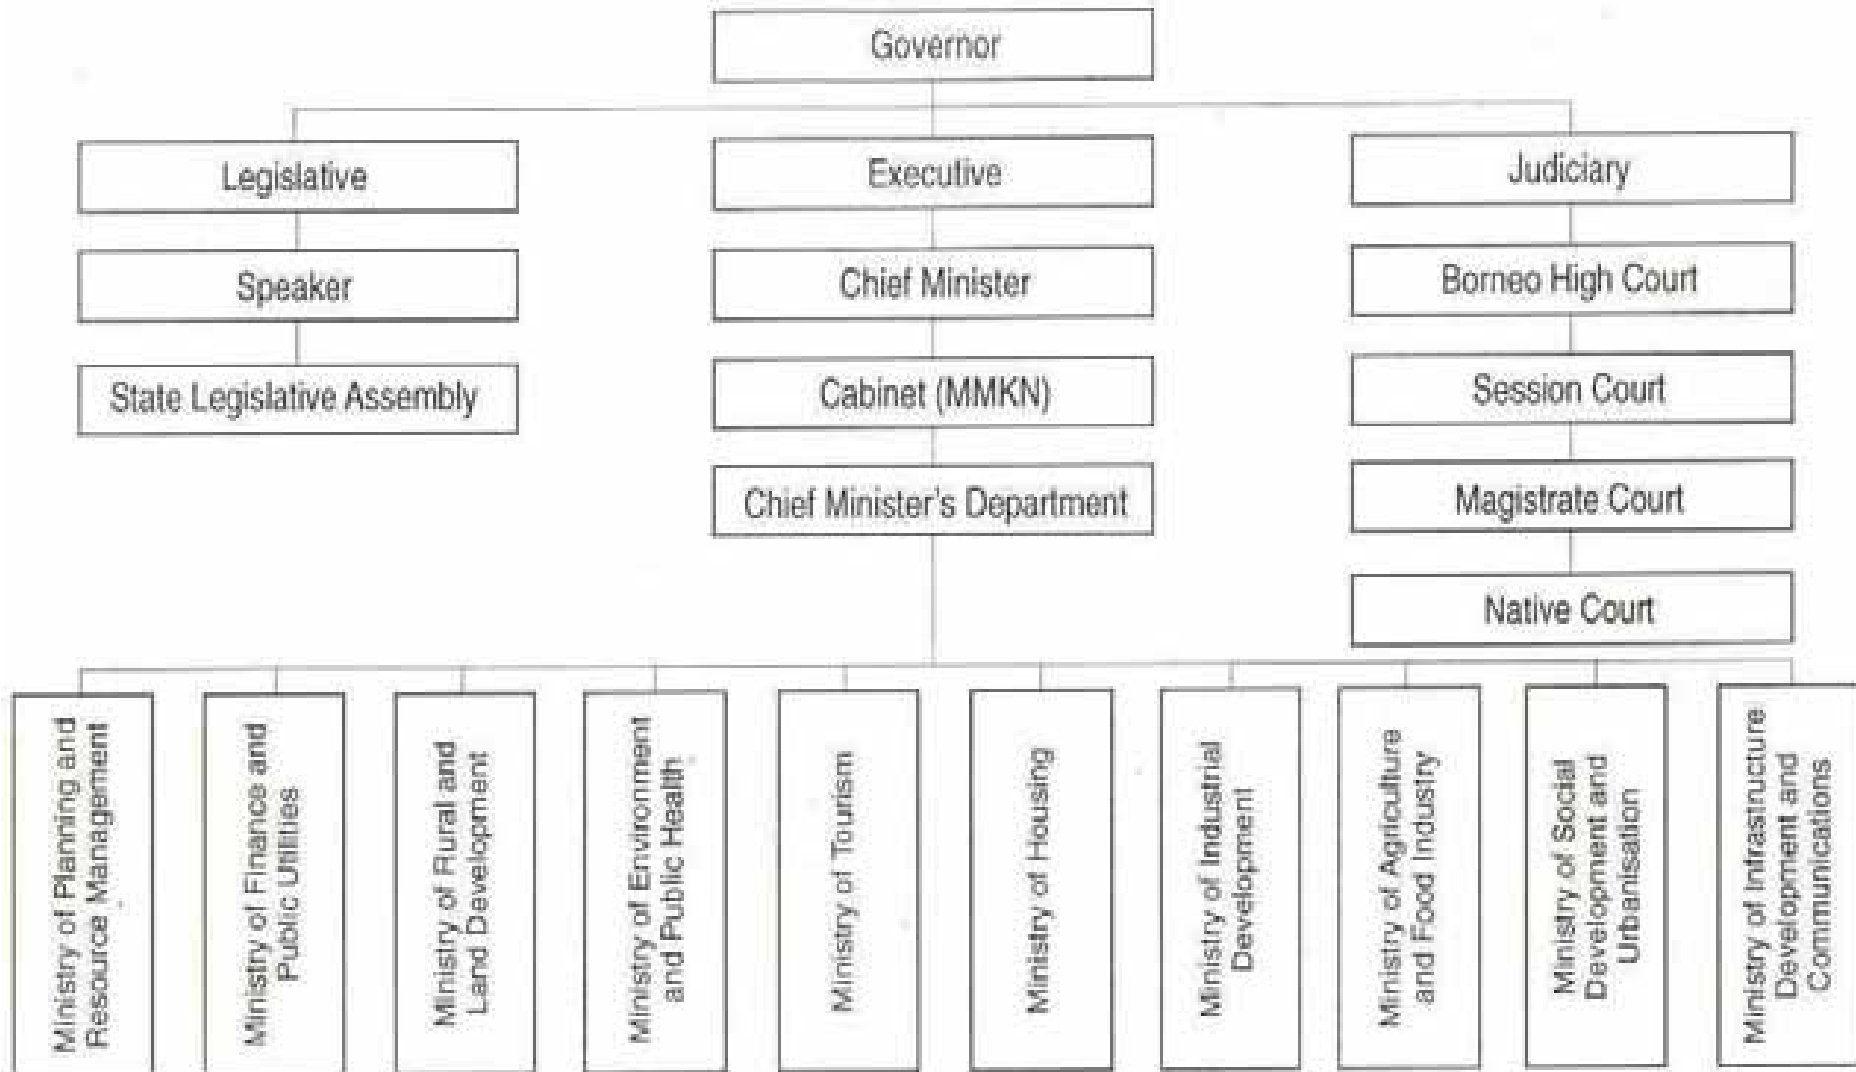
Governor

Legislative

Speaker

State Legislative Assembly

Executive

Chief Minister

Cabinet (MMKN)

Chief Minister's Department

Judiciary

Borneo High Court

Session Court

Magistrate Court

Native Court

Ministry of Planning and Resource Management

Ministry of Finance and Public Utilities

Ministry of Rural and Land Development

Ministry of Environment and Public Health

Ministry of Tourism

Ministry of Housing

Ministry of Industrial Development

Ministry of Agriculture and Food Industry

Ministry of Social Development and Urbanisation

Ministry of Infrastructure Development and Communications